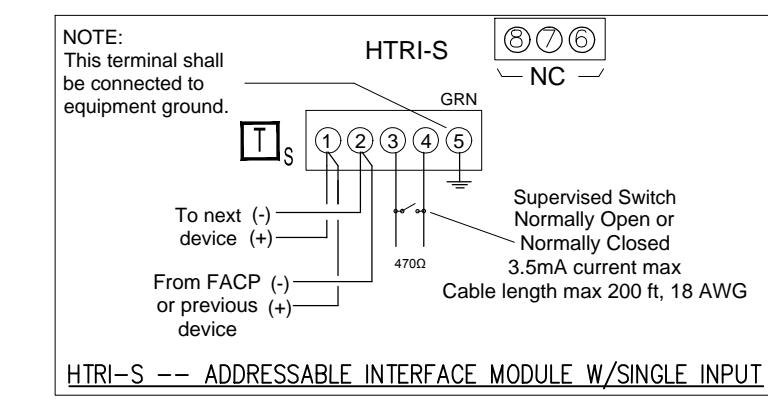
NOTE:
This terminal shall be connected to equipment ground.

HTRI-S

8 7 6
NC

GRN

T S

1 2 3 4 5

To next (-)
device (+)

From FACP (-)
or previous (+)
device

470Ω

Supervised Switch
Normally Open or
Normally Closed
3.5mA current max
Cable length max 200 ft, 18 AWG

HTRI-S -- ADDRESSABLE INTERFACE MODULE W/SINGLE INPUT